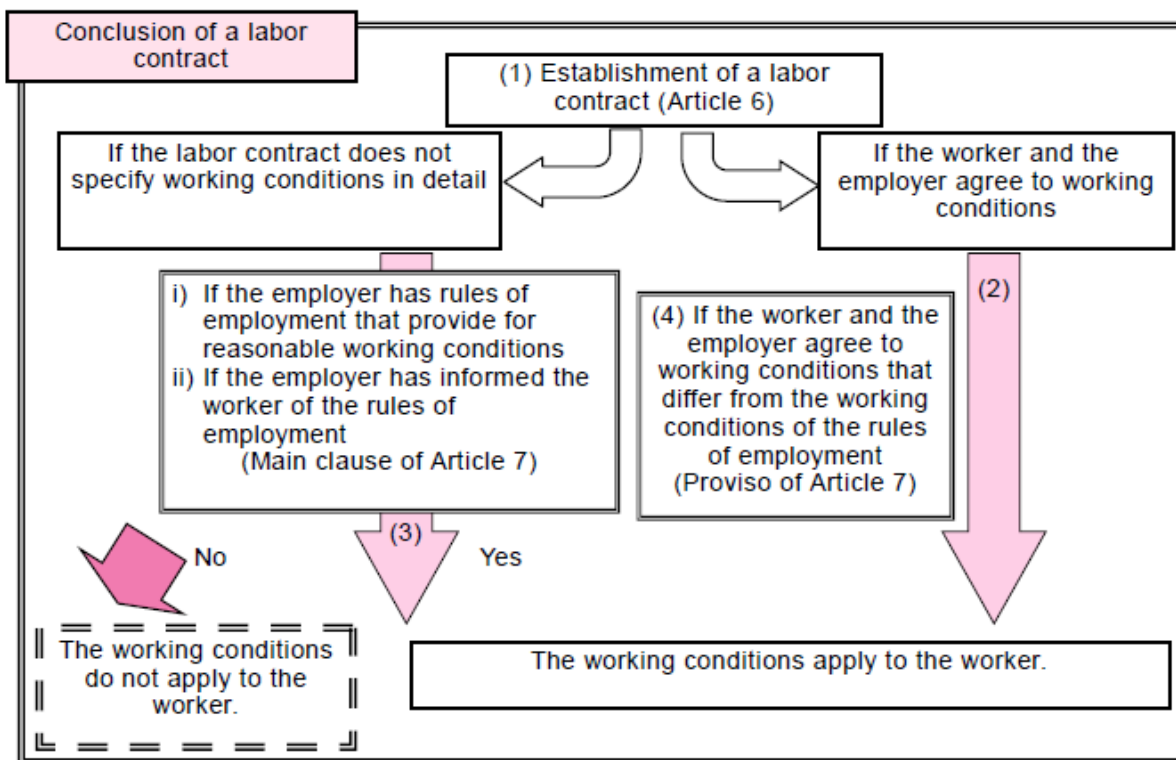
Conclusion of a labor contract

(1) Establishment of a labor contract (Article 6)

If the labor contract does not specify working conditions in detail

If the worker and the employer agree to working conditions

i) If the employer has rules of employment that provide for reasonable working conditions
ii) If the employer has informed the worker of the rules of employment
(Main clause of Article 7)

(2)

(4) If the worker and the employer agree to working conditions that differ from the working conditions of the rules of employment
(Proviso of Article 7)

No

(3)

Yes

The working conditions do not apply to the worker.

The working conditions apply to the worker.